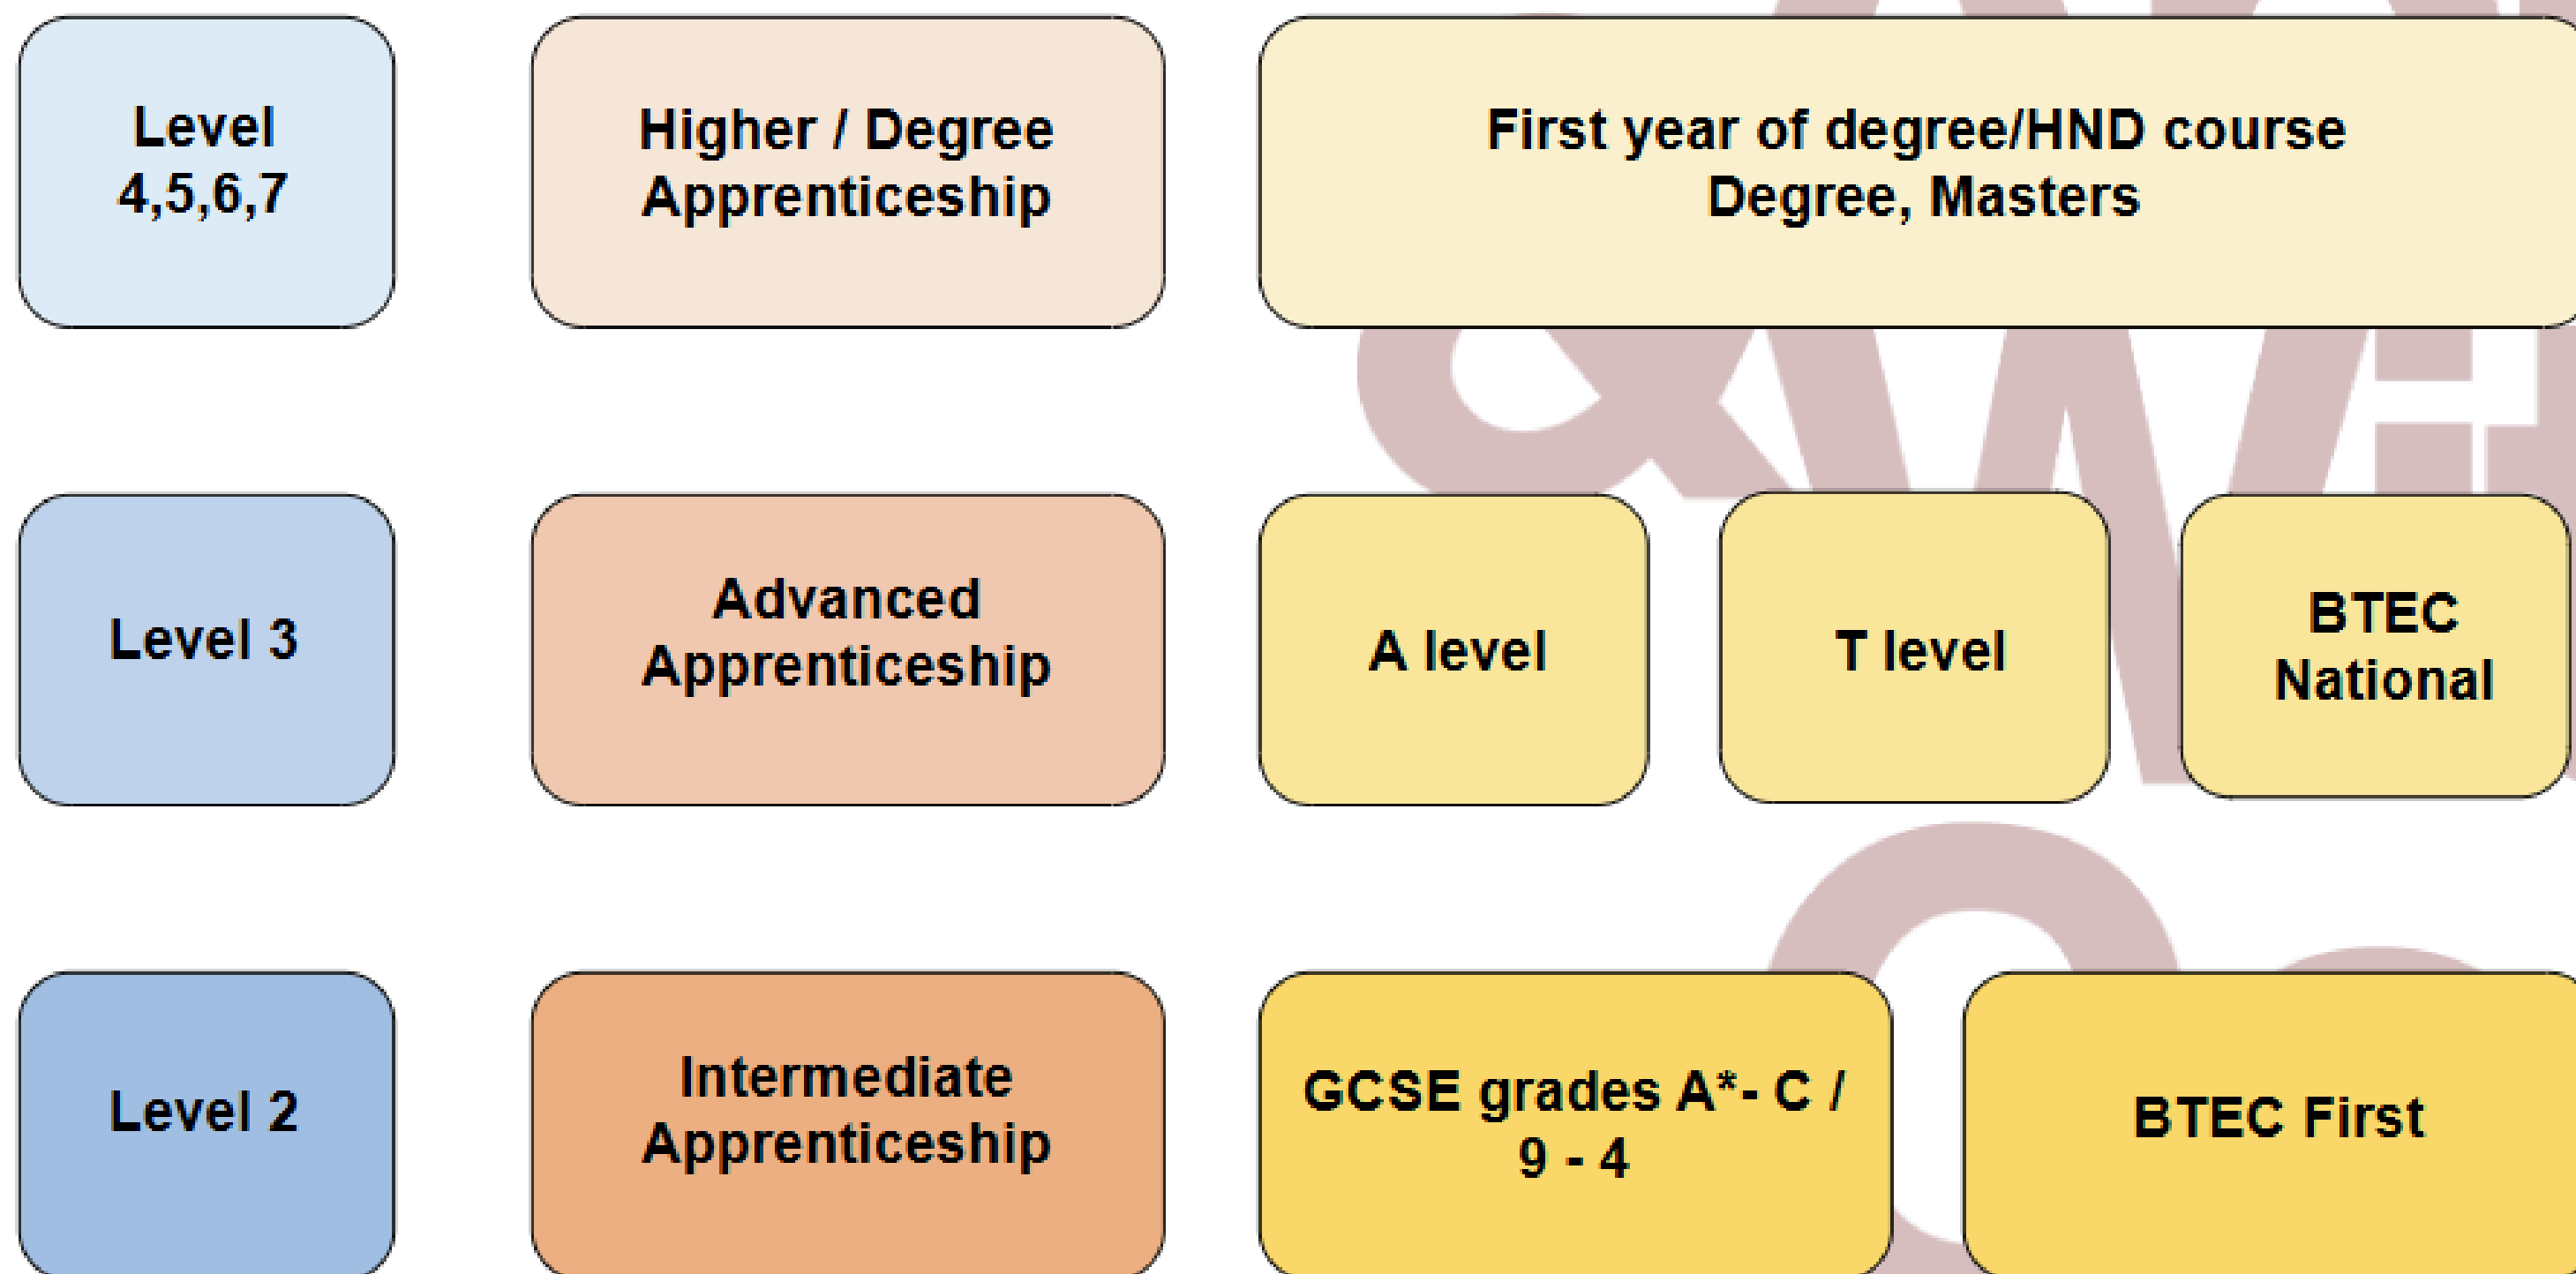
Level 4,5,6,7

Higher / Degree Apprenticeship

First year of degree/HND course
Degree, Masters

Level 3

Advanced Apprenticeship

A level

T level

BTEC National

Level 2

Intermediate Apprenticeship

GCSE grades A*- C / 9 - 4

BTEC First